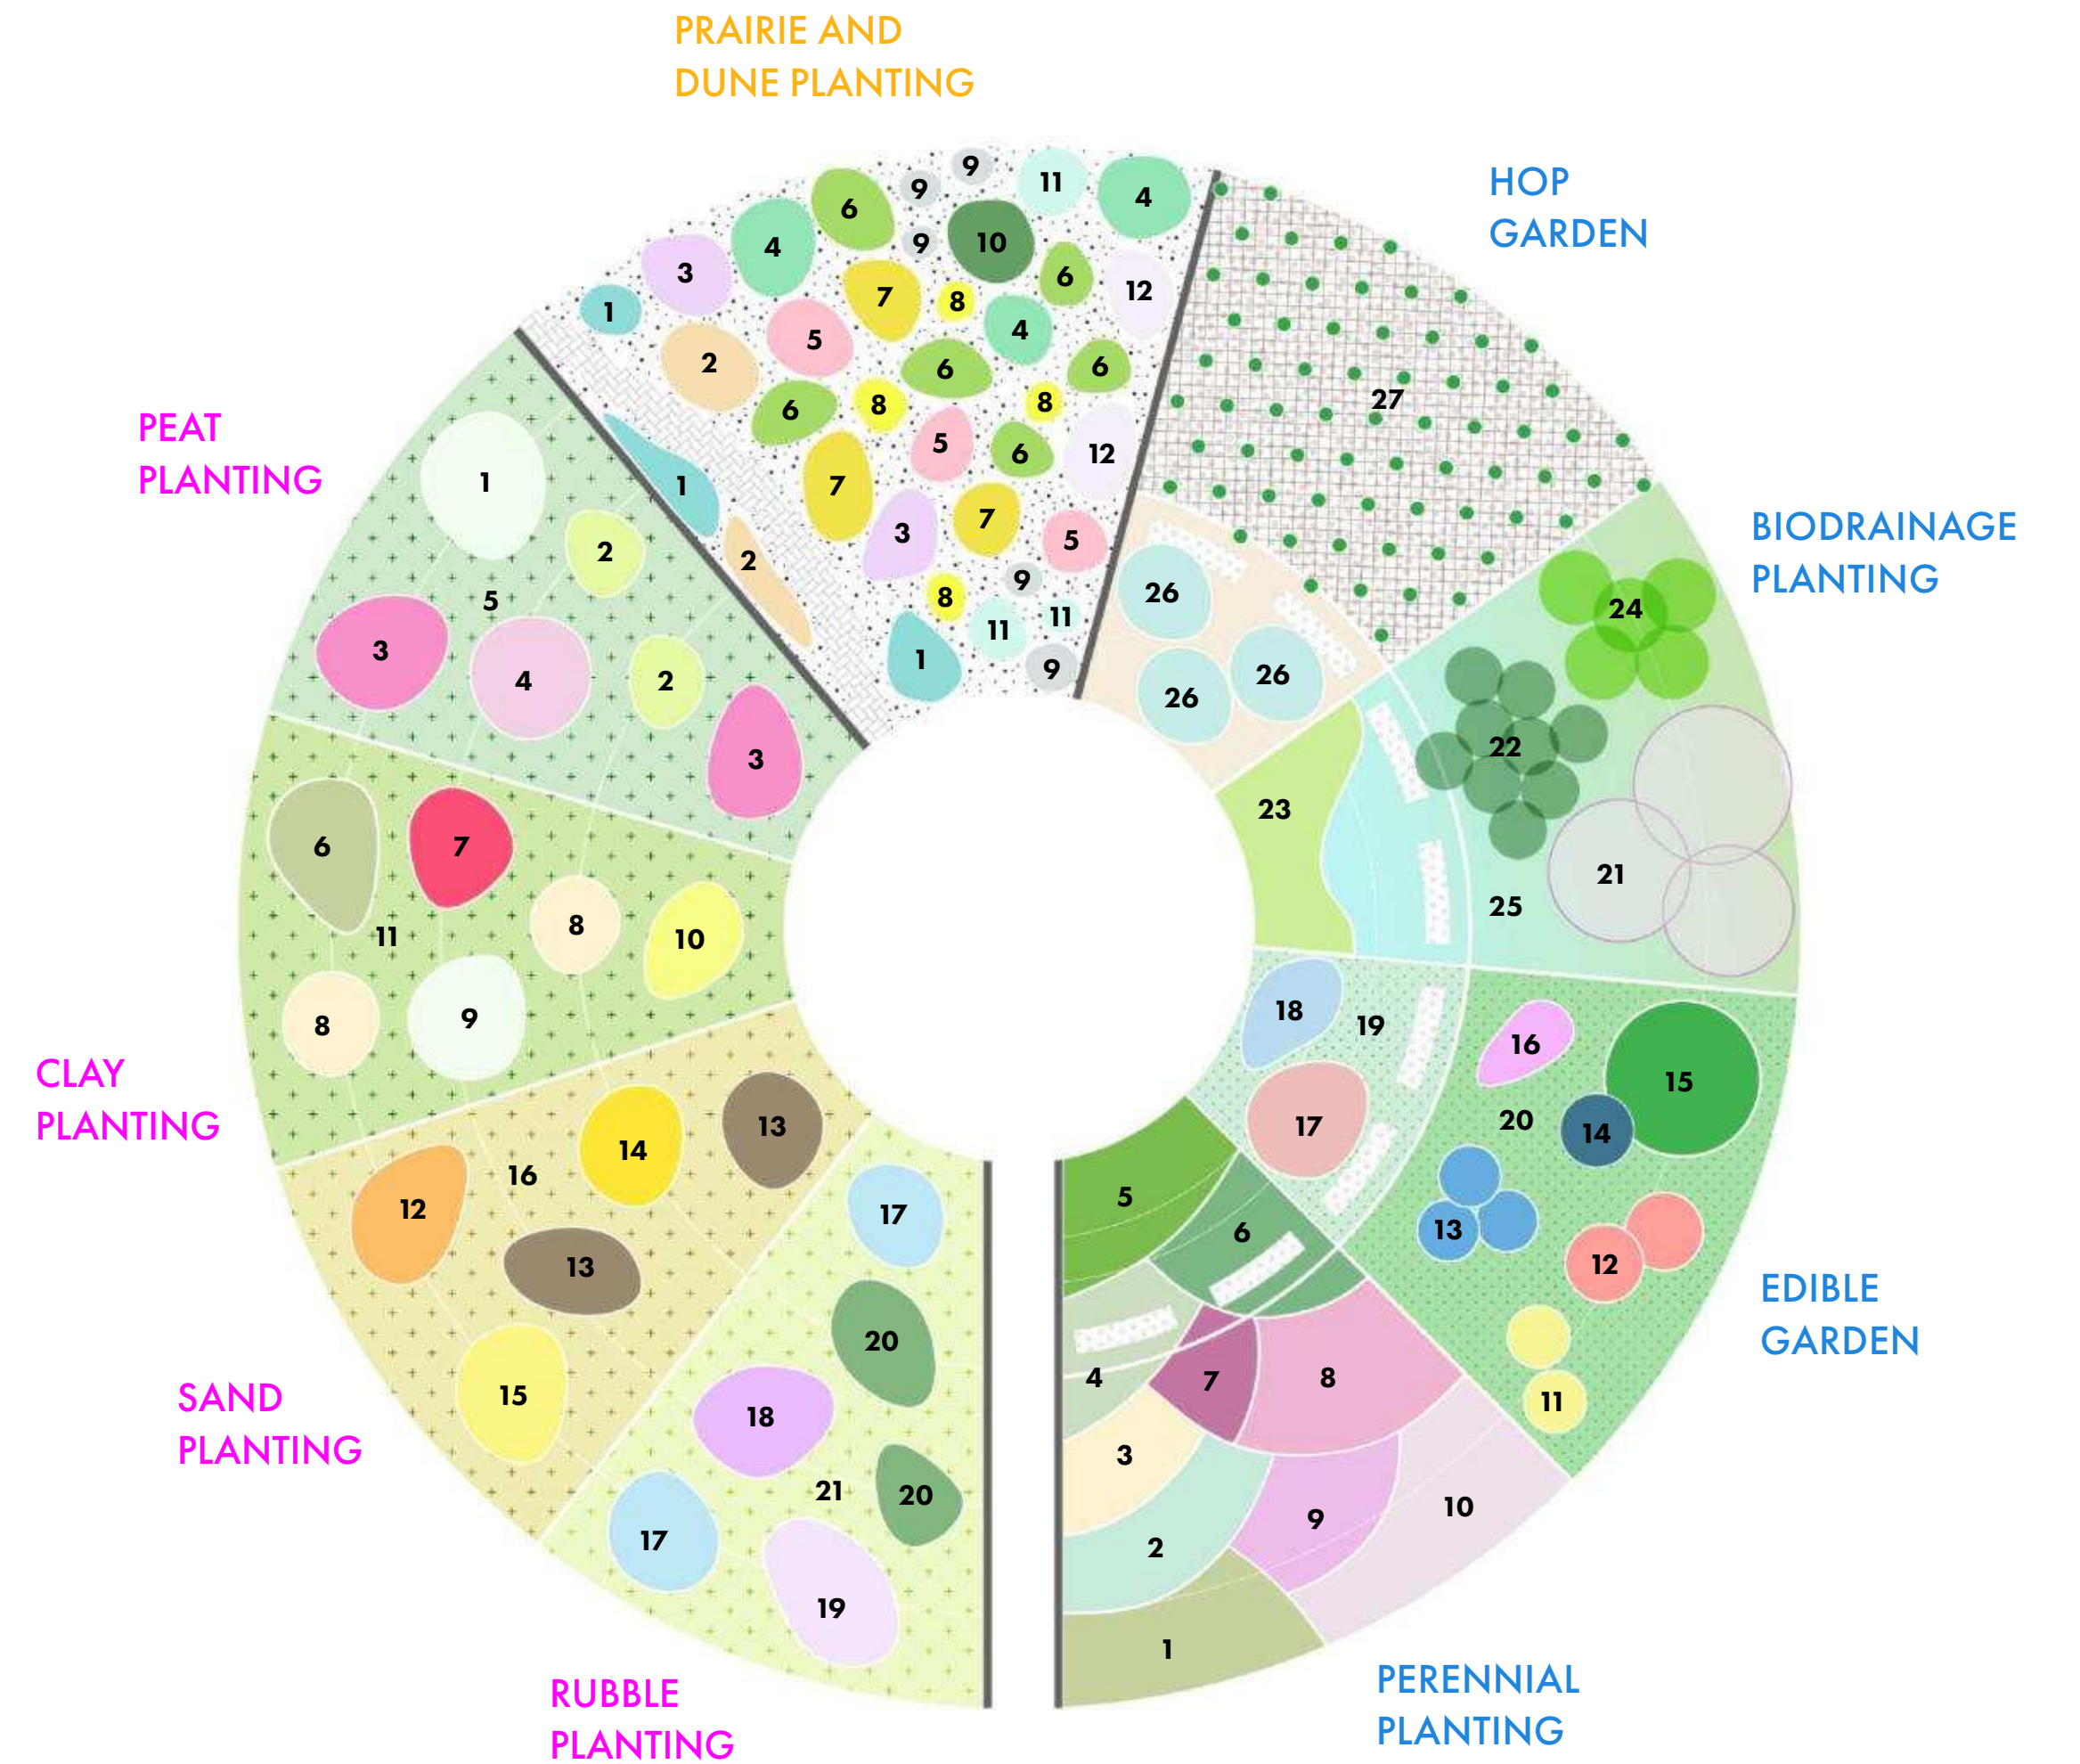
PRAIRIE AND DUNE PLANTING

9 9 11 4 6 9 10 4 3 9 6 12 7 8 1 4 5 2 6 6 6 8 8 5 12 6 7 7 3 5 9 8 11 11 9 1

HOP GARDEN

27

PEAT PLANTING

1 1 2 2 5 3 4 2 3

BIODRAINAGE PLANTING

26 26 26 24 22 23 21 25

CLAY PLANTING

6 7 11 8 10 8 9

SAND PLANTING

14 13 16 12 13 15

RUBBLE PLANTING

17 20 18 21 20 17 19

18 19 16 15 17 20 14 13 12 11

EDIBLE GARDEN

5 6 4 7 8 3 9 10 2 1

PERENNIAL PLANTING